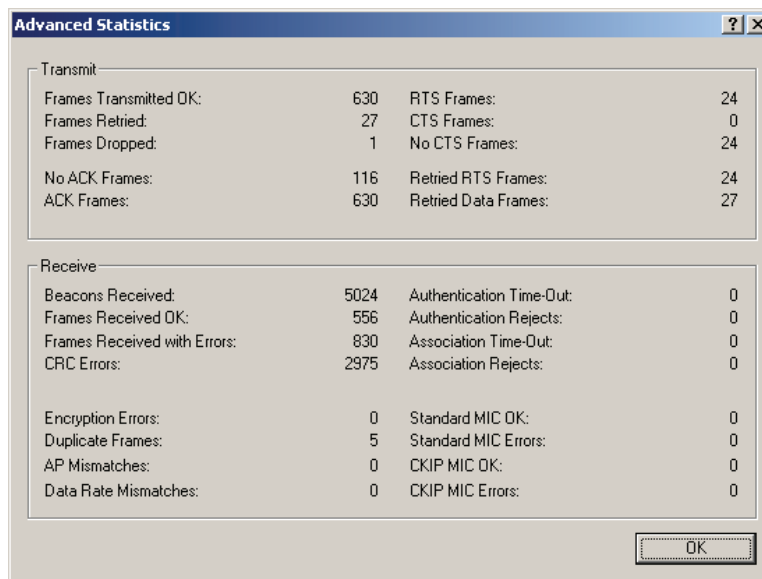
Advanced Statistics

?  ×

Transmit

| | | | |
|---|---|---|---|
| Frames Transmitted OK: | 630 | RTS Frames: | 24 |
| Frames Retried: | 27 | CTS Frames: | 0 |
| Frames Dropped: | 1 | No CTS Frames: | 24 |
| No ACK Frames: | 116 | Retried RTS Frames: | 24 |
| ACK Frames: | 630 | Retried Data Frames: | 27 |

Receive

| | | | |
|---|---|---|---|
| Beacons Received: | 5024 | Authentication Time-Out: | 0 |
| Frames Received OK: | 556 | Authentication Rejects: | 0 |
| Frames Received with Errors: | 830 | Association Time-Out: | 0 |
| CRC Errors: | 2975 | Association Rejects: | 0 |
| Encryption Errors: | 0 | Standard MIC OK: | 0 |
| Duplicate Frames: | 5 | Standard MIC Errors: | 0 |
| AP Mismatches: | 0 | CKIP MIC OK: | 0 |
| Data Rate Mismatches: | 0 | CKIP MIC Errors: | 0 |

OK